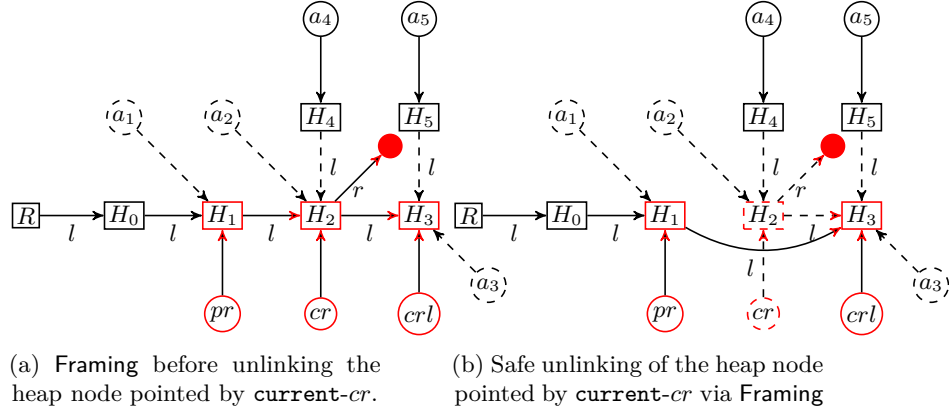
$a_4$ $a_5$

$a_1$ $a_2$ $H_4$ $H_5$

$l$ $l$
$r$

$R$ $H_0$ $H_1$ $H_2$ $H_3$
$l$ $l$ $l$ $l$

$a_3$

$pr$ $cr$ $crl$

$a_4$ $a_5$

$a_1$ $a_2$ $H_4$ $H_5$

$l$ $l$
$r$

$R$ $H_0$ $H_1$ $H_2$ $H_3$
$l$ $l$ $l$
$l$

$a_3$

$pr$ $cr$ $crl$

(a) Framing before unlinking the heap node pointed by current-$cr$.

(b) Safe unlinking of the heap node pointed by current-$cr$ via Framing